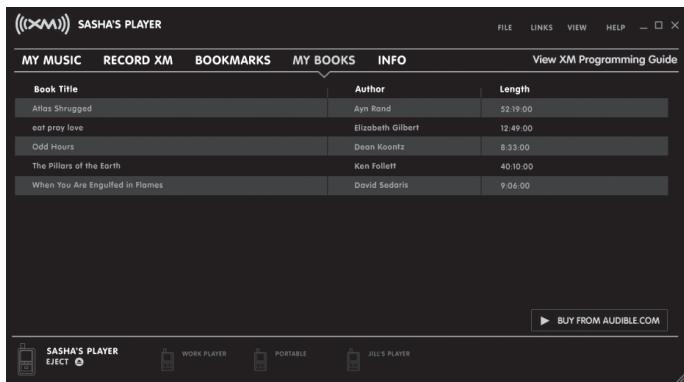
((XM)) SASHA'S PLAYER

FILE LINKS VIEW HELP _ □ X

MY MUSIC RECORD XM BOOKMARKS MY BOOKS INFO View XM Programming Guide

| Book Title | Author | Length |
|---|---|---|
| Atlas Shrugged | Ayn Rand | 52:19:00 |
| eat pray love | Elizabeth Gilbert | 12:49:00 |
| Odd Hours | Dean Koontz | 8:33:00 |
| The Pillars of the Earth | Ken Follett | 40:10:00 |
| When You Are Engulfed in Flames | David Sedaris | 9:06:00 |

▶ BUY FROM AUDIBLE.COM

SASHA'S PLAYER
EJECT

WORK PLAYER

PORTABLE

JILL'S PLAYER